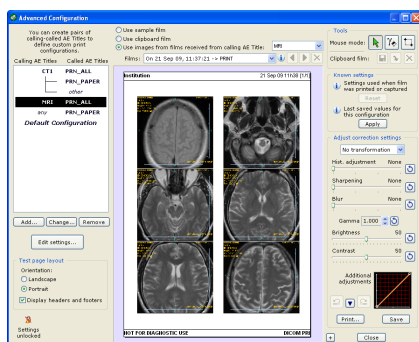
Advanced Configuration

You can create pairs of calling-called AE Titles to define custom print configurations.

| Calling AE Titles | Called AE Titles |
|---|---|
| CT1 | PRN_ALL |
| | PRN_PAPER |
| | other |
| MRI | PRN_ALL |
| any | PRN_PAPER |

Default Configuration

Add... Change... Remove

Edit settings...

Text page layout
Orientation:
Landscape
Portrait
Display headers and footers

Settings unlocked

Use sample film
Use clipboard film
Use images from films received from calling AE Title: MRI
Films: On 21 Sep 09, 11:07:21 -> PRINT

Institution 21 Sep 09 11h38 [1/1]

NOT FOR DIAGNOSTIC USE DICOM PRI

Tools
Mouse mode:
Clipboard film:

Known settings
Settings used when film was printed or captured
Reset
Last saved values for this configuration
Apply

Adjust correction settings
No transformation
Hist. adjustment None
Sharpening None
Blur None
Gamma 1.000
Brightness 50
Contrast 50
Additional adjustments

Print... Save

Close